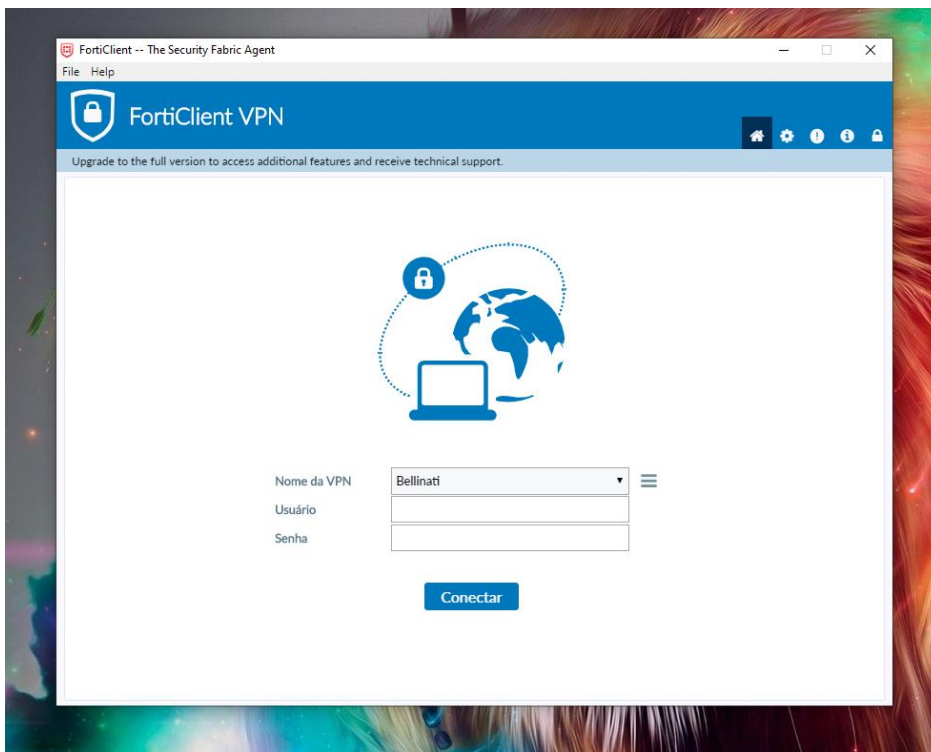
FortiClient -- The Security Fabric Agent

File Help

FortiClient VPN

Upgrade to the full version to access additional features and receive technical support.

Nome da VPN Bellinati

Usuário

Senha

Conectar